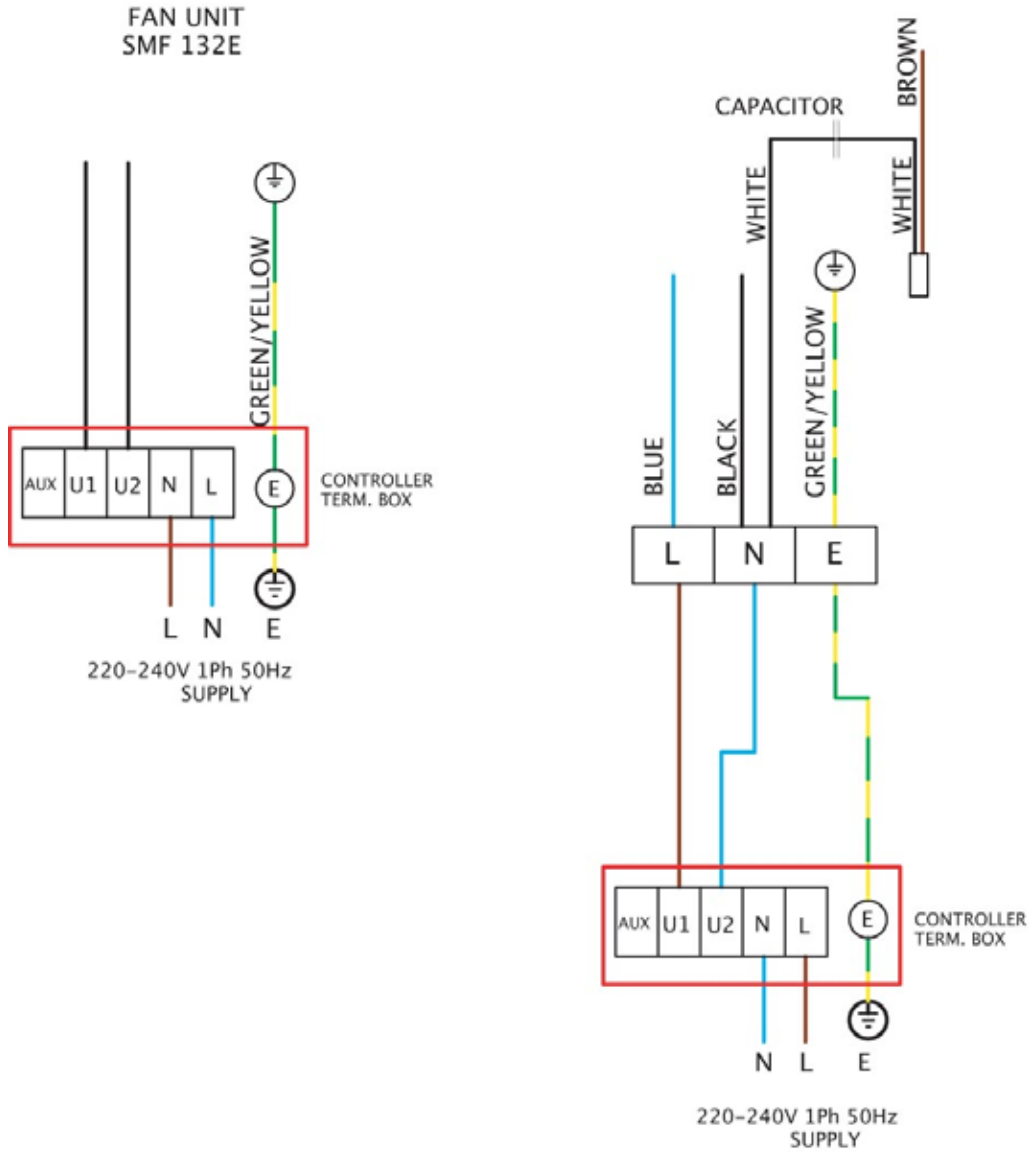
FAN UNIT
SMF 132E

GREEN/YELLOW

| AUX | U1 | U2 | N | L |
|---|---|---|---|---|

E

CONTROLLER TERM. BOX

L N E

220-240V 1Ph 50Hz SUPPLY

CAPACITOR

BROWN

WHITE

WHITE

BLUE

BLACK

GREEN/YELLOW

| L | N | E |
|---|---|---|

| AUX | U1 | U2 | N | L |
|---|---|---|---|---|

E

CONTROLLER TERM. BOX

N L E

220-240V 1Ph 50Hz SUPPLY